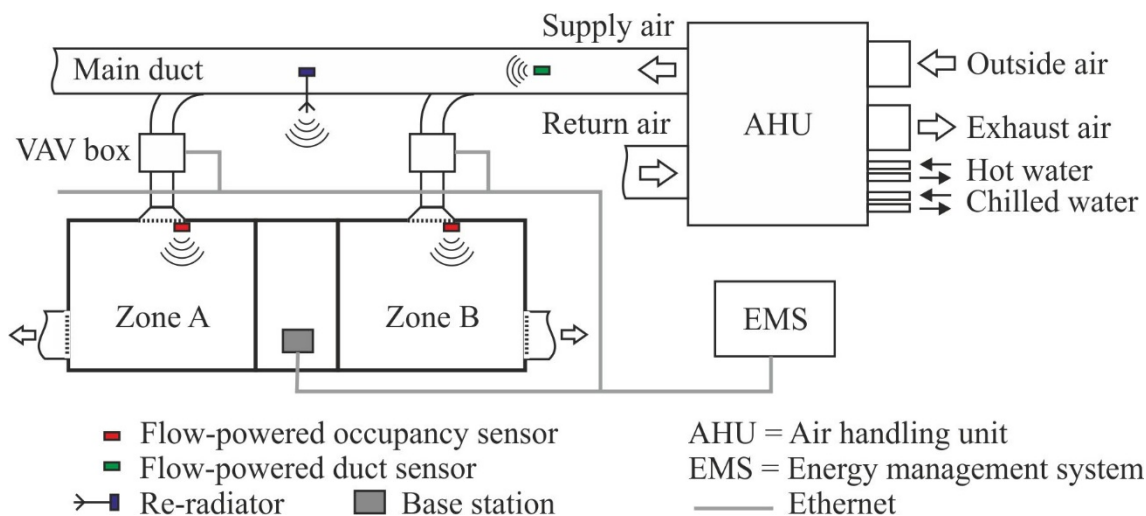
Supply air
Main duct
Outside air
Return air
AHU
Exhaust air
VAV box
Hot water
Chilled water
Zone A
Zone B
EMS

Flow-powered occupancy sensor
Flow-powered duct sensor
Re-radiator
Base station
AHU = Air handling unit
EMS = Energy management system
Ethernet